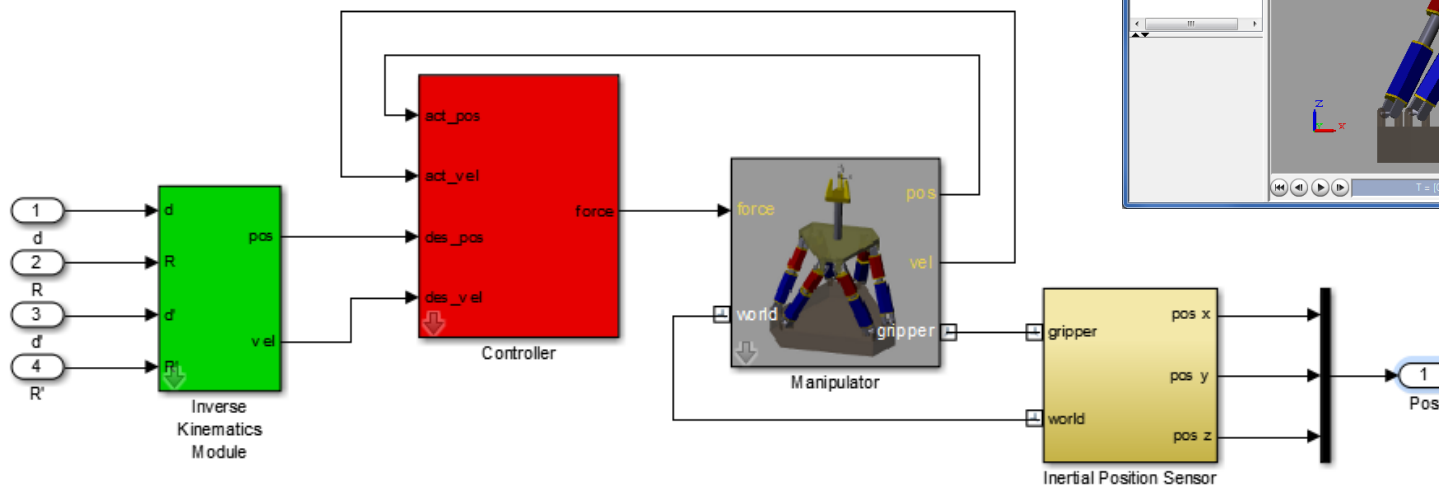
1
d
2
R
3
d'
4
R'

d
R
d'
R'
pos
vel
Inverse Kinematics Module

act_pos
act_vel
des_pos
des_vel
force
Controller

force
pos
vel
world
gripper
Manipulator

gripper
world
pos x
pos y
pos z
Inertial Position Sensor

1
Pos

z
x
T = [